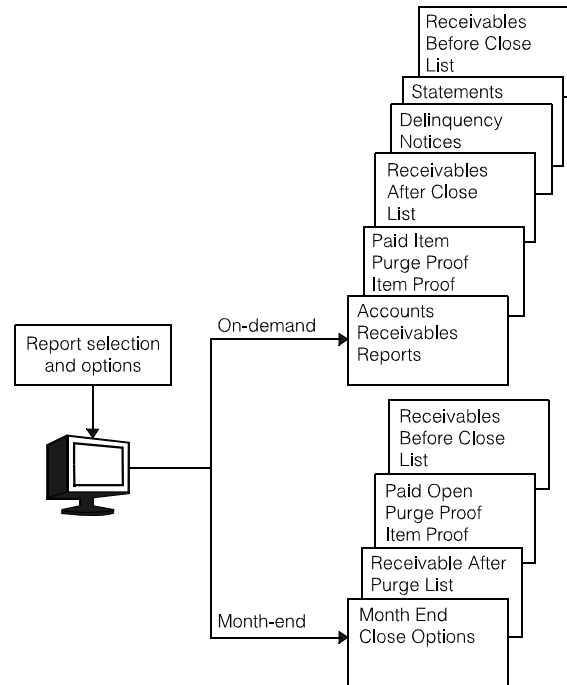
Report selection and options

On-demand

Receivables Before Close List

Statements

Delinquency Notices

Receivables After Close List

Paid Item Purge Proof Item Proof

Accounts Receivables Reports

Month-end

Receivables Before Close List

Paid Open Purge Proof Item Proof

Receivable After Purge List

Month End Close Options